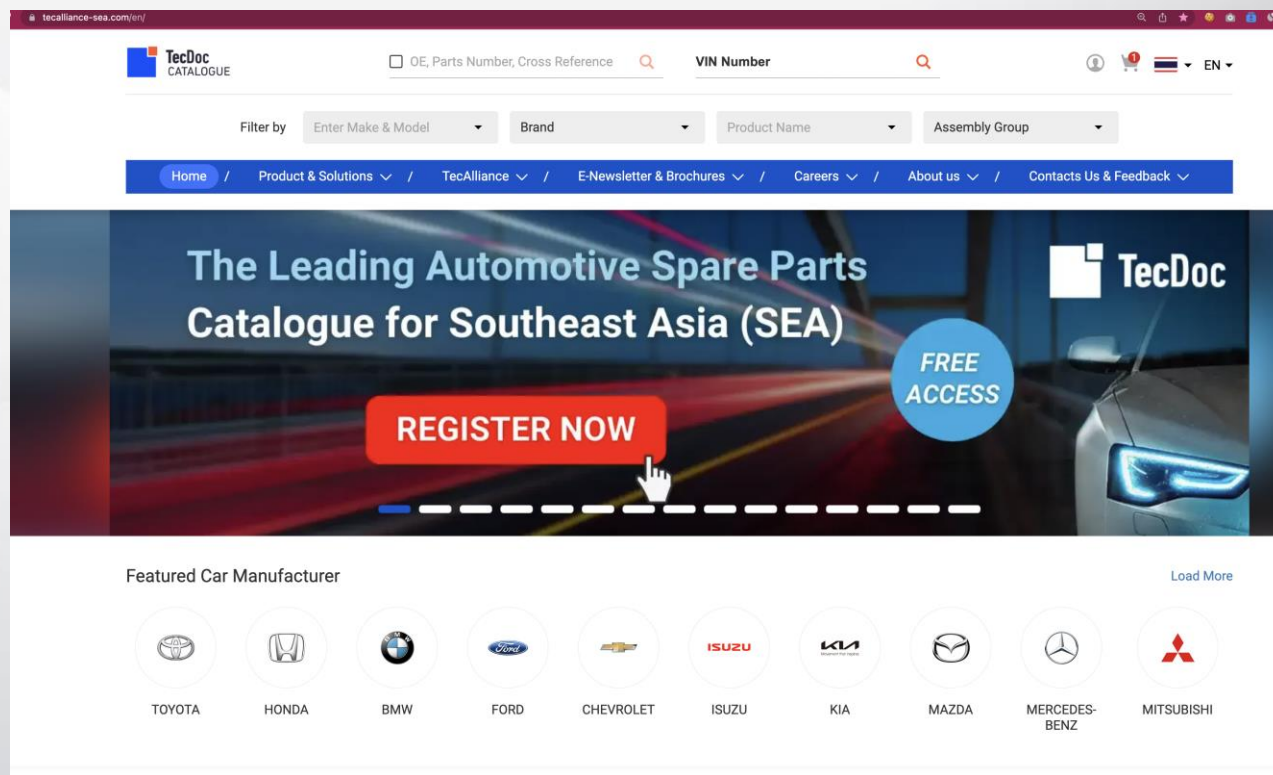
tecalliance-sea.com/en/

TecDoc CATALOGUE

OE, Parts Number, Cross Reference

VIN Number

EN

Filter by Enter Make & Model Brand Product Name Assembly Group

Home / Product & Solutions / TecAlliance / E-Newsletter & Brochures / Careers / About us / Contacts Us & Feedback

The Leading Automotive Spare Parts Catalogue for Southeast Asia (SEA)

TecDoc

FREE ACCESS

REGISTER NOW

Featured Car Manufacturer

Load More

ISUZU

TOYOTA

HONDA

BMW

FORD

CHEVROLET

ISUZU

KIA

MAZDA

MERCEDES-BENZ

MITSUBISHI